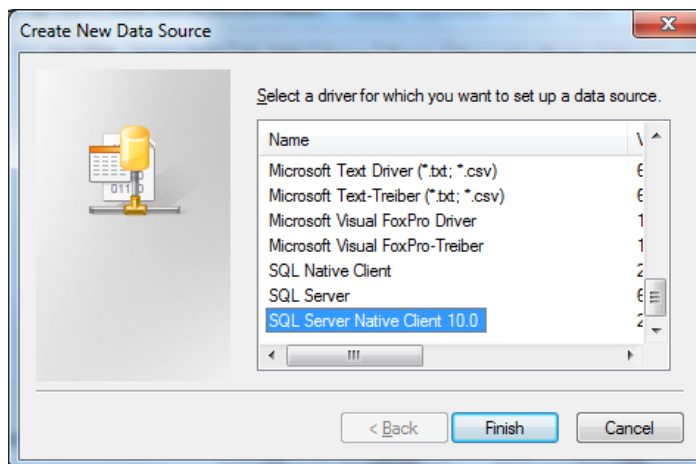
Create New Data Source

Select a driver for which you want to set up a data source.

| Name | V |
|---|---|
| Microsoft Text Driver (*.txt; *.csv) | 6 |
| Microsoft Text-Treiber (*.txt; *.csv) | 6 |
| Microsoft Visual FoxPro Driver | 1 |
| Microsoft Visual FoxPro-Treiber | 1 |
| SQL Native Client | 2 |
| SQL Server | 6 |
| SQL Server Native Client 10.0 | 2 |

< Back
Finish
Cancel